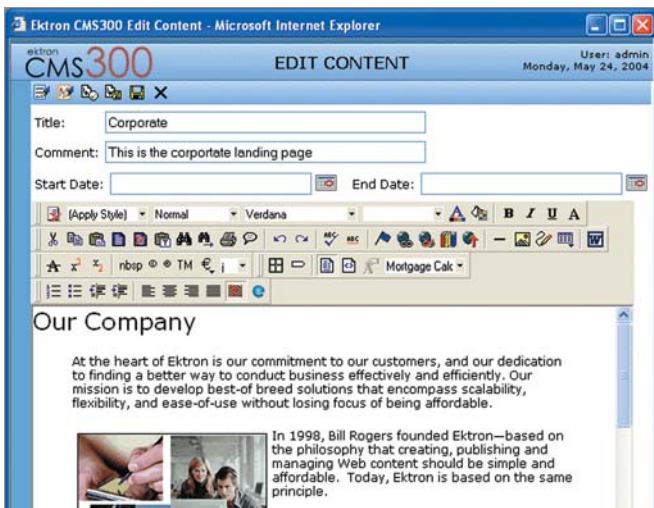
Ektron CMS300 Edit Content - Microsoft Internet Explorer

ektron CMS300

EDIT CONTENT

User: admin
Monday, May 24, 2004

Title: Corporate

Comment: This is the corportate landing page

Start Date:

End Date:

(Apply Style) Normal Verdana

B I U A

nbsp © ® TM €

Mortgage Calc

Our Company

At the heart of Ektron is our commitment to our customers, and our dedication to finding a better way to conduct business effectively and efficiently. Our mission is to develop best-of breed solutions that encompass scalability, flexibility, and ease-of-use without losing focus of being affordable.

In 1998, Bill Rogers founded Ektron—based on the philosophy that creating, publishing and managing Web content should be simple and affordable. Today, Ektron is based on the same principle.